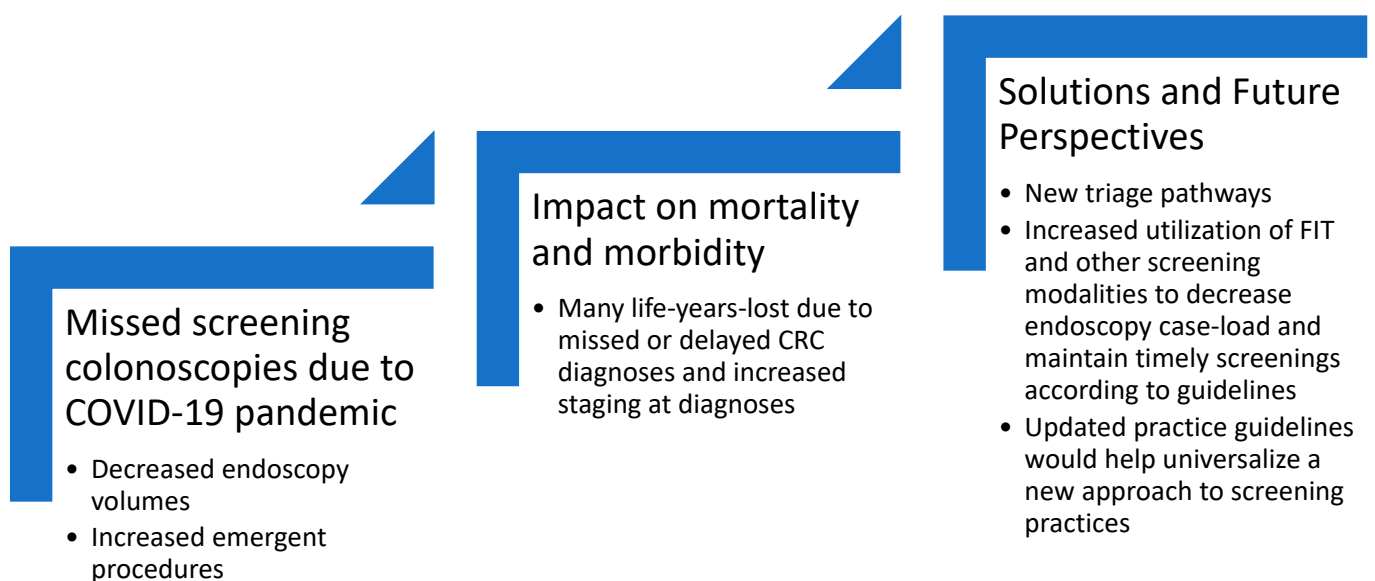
Missed screening colonoscopies due to COVID-19 pandemic

• Decreased endoscopy volumes
• Increased emergent procedures

Impact on mortality and morbidity

• Many life-years-lost due to missed or delayed CRC diagnoses and increased staging at diagnoses

Solutions and Future Perspectives

• New triage pathways
• Increased utilization of FIT and other screening modalities to decrease endoscopy case-load and maintain timely screenings according to guidelines
• Updated practice guidelines would help universalize a new approach to screening practices